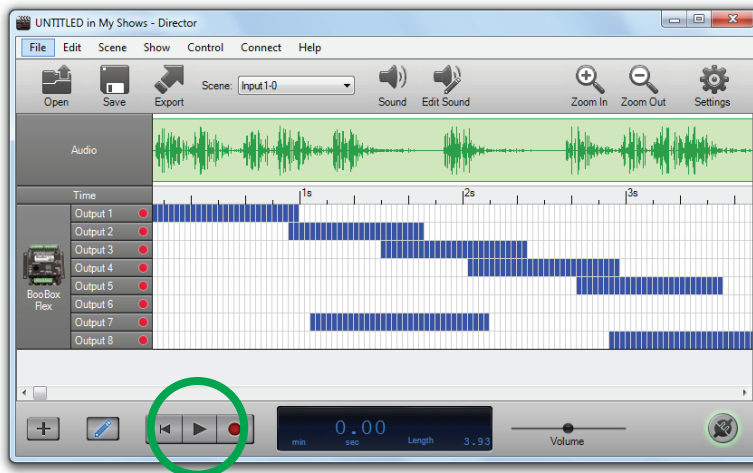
UNTITLED in My Shows - Director

File Edit Scene Show Control Connect Help

Open Save Export Scene: Input 1-0 Sound Edit Sound Zoom In Zoom Out Settings

Audio

Time 1s 2s 3s

Output 1
Output 2
Output 3
Output 4
Output 5
Output 6
Output 7
Output 8

BooBox Flex

0.00
min sec Length 3.93

Volume